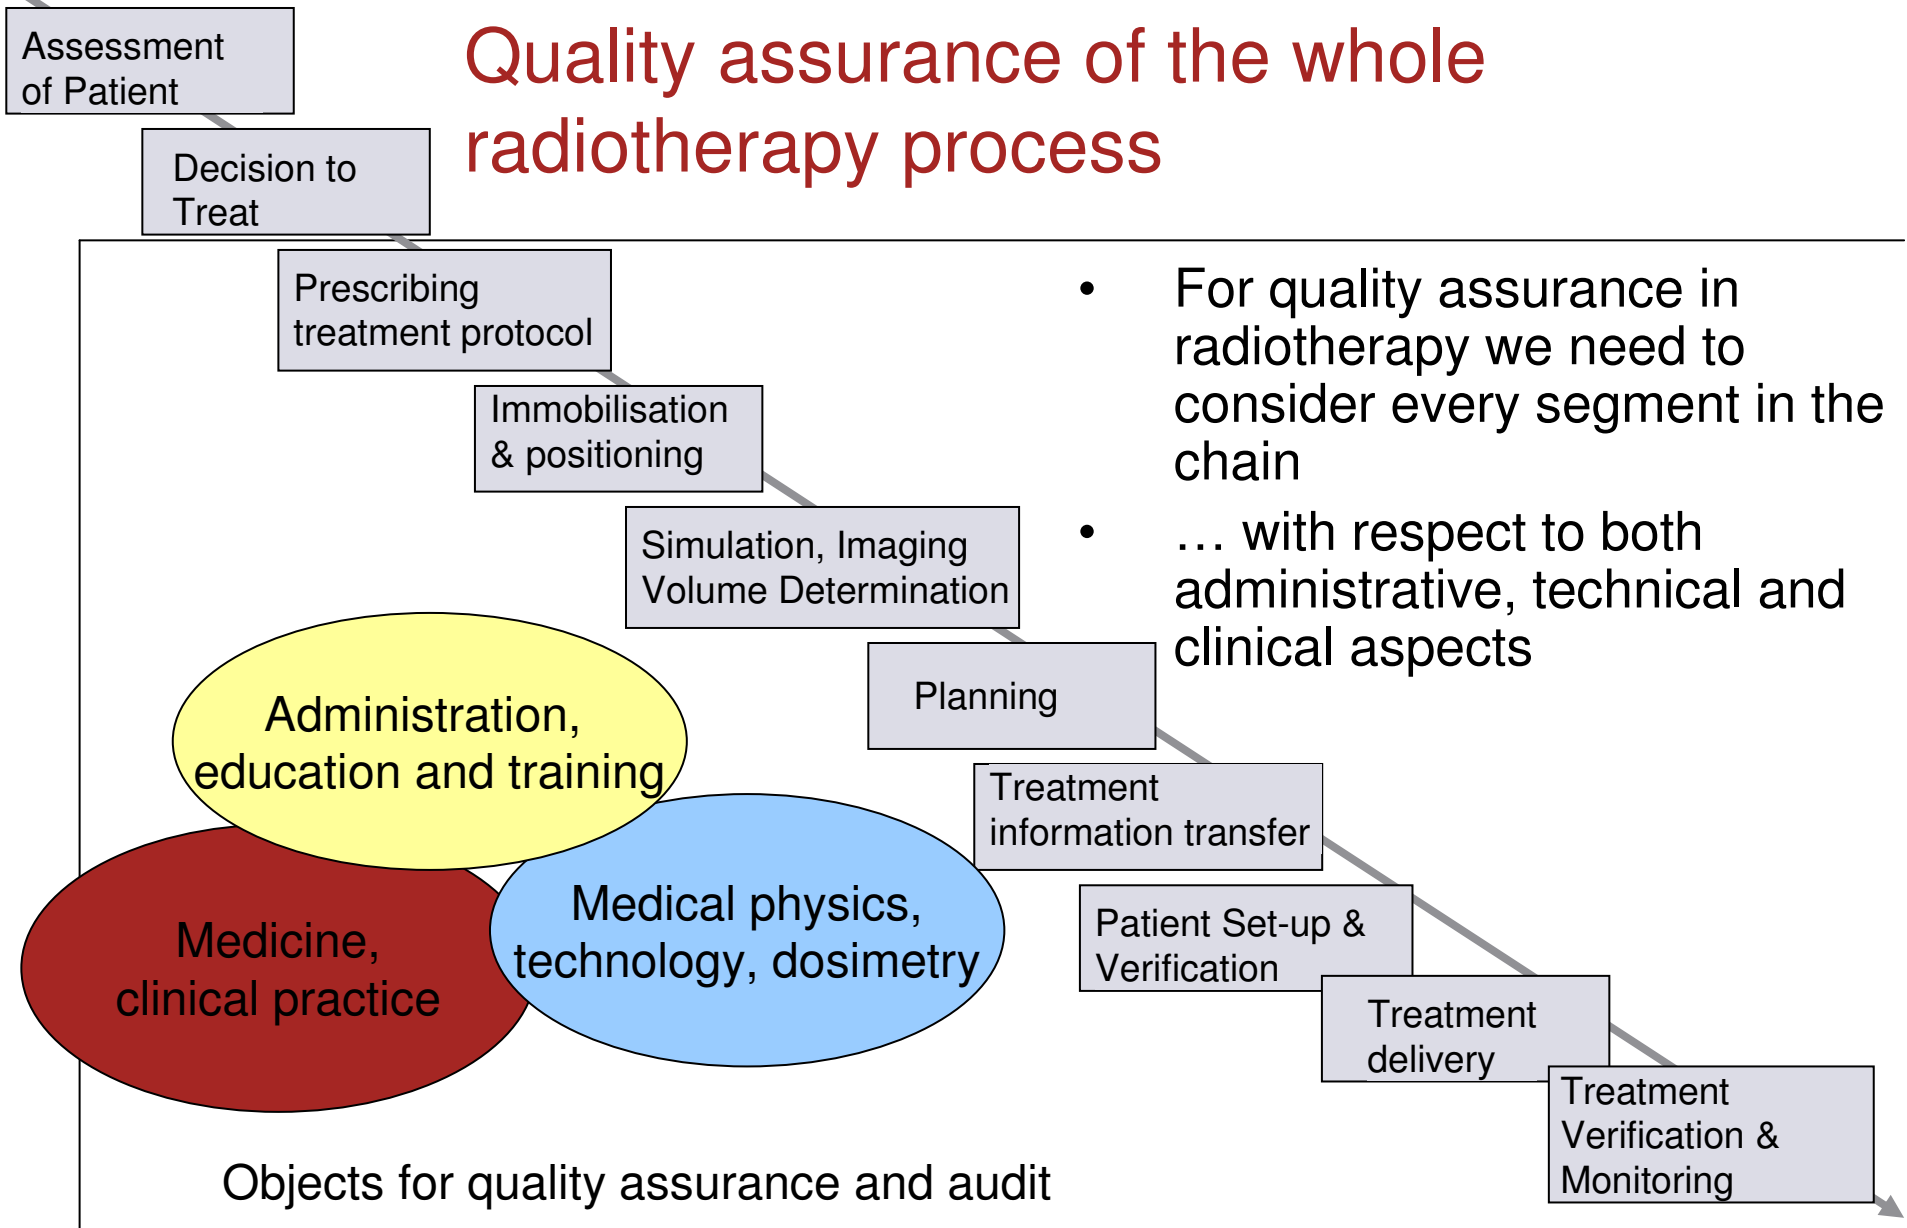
Quality assurance of the whole radiotherapy process

Assessment of Patient

Decision to Treat

Prescribing treatment protocol

Immobilisation & positioning

Simulation, Imaging Volume Determination

Planning

Treatment information transfer

Patient Set-up & Verification

Treatment delivery

Treatment Verification & Monitoring

• For quality assurance in radiotherapy we need to consider every segment in the chain

• … with respect to both administrative, technical and clinical aspects

Administration, education and training

Medicine, clinical practice

Medical physics, technology, dosimetry

Objects for quality assurance and audit